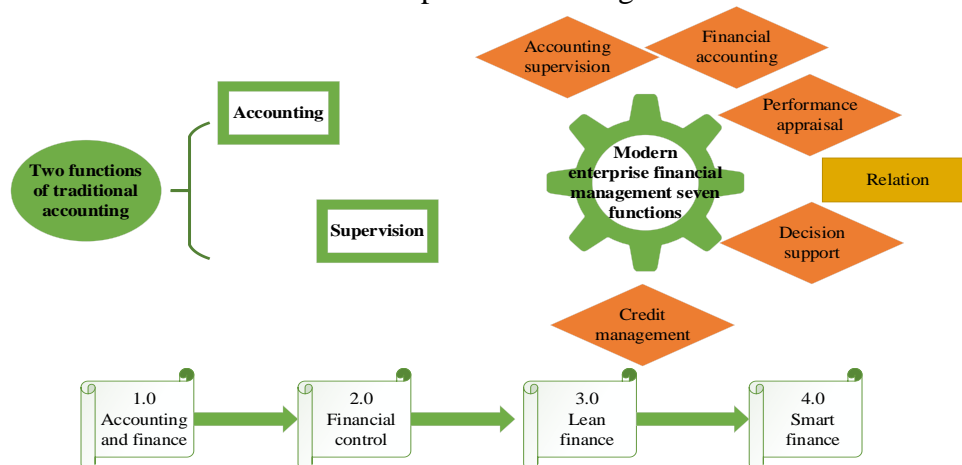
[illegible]

Accounting supervision

Financial accounting

Performance appraisal

Accounting

Two functions of traditional accounting

Modern enterprise financial management seven functions

Relation

Supervision

Decision support

Credit management

1.0 Accounting and finance

2.0 Financial control

3.0 Lean finance

4.0 Smart finance